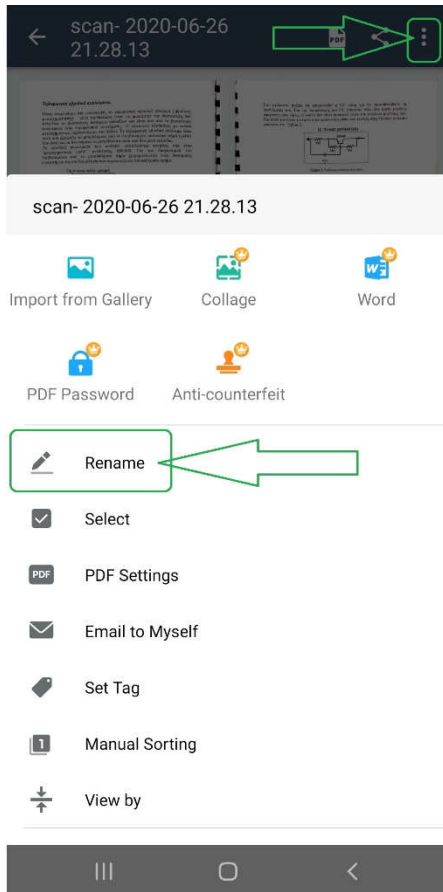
scan- 2020-06-26 21.28.13

PDF

scan- 2020-06-26 21.28.13

Import from Gallery

Collage

Word

PDF Password

Anti-counterfeit

Rename

Select

PDF Settings

Email to Myself

Set Tag

Manual Sorting

View by